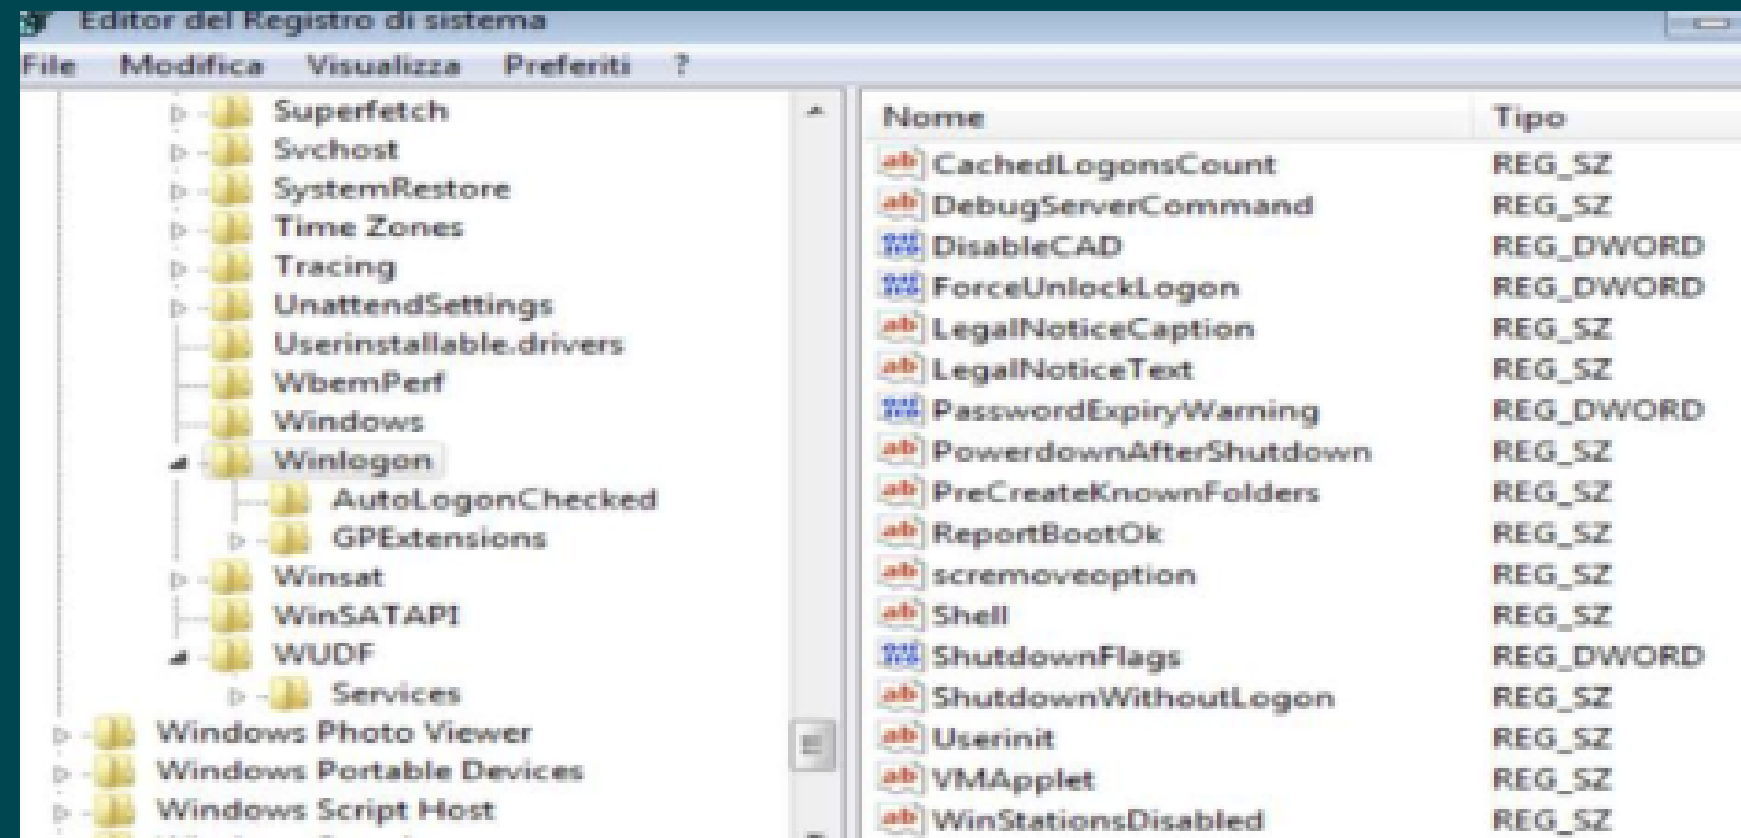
Editor del Registro di sistema

File Modifica Visualizza Preferiti ?

Superfetch
Svchost
SystemRestore
Time Zones
Tracing
UnattendSettings
Userinstallable.drivers
WbemPerf
Windows
Winlogon
AutoLogonChecked
GPExtensions
Winsat
WinSATAPI
WUDF
Services
Windows Photo Viewer
Windows Portable Devices
Windows Script Host

| Nome | Tipo |
|---|---|
| ab CachedLogonsCount | REG_SZ |
| ab DebugServerCommand | REG_SZ |
| DisableCAD | REG_DWORD |
| ForceUnlockLogon | REG_DWORD |
| ab LegalNoticeCaption | REG_SZ |
| ab LegalNoticeText | REG_SZ |
| PasswordExpiryWarning | REG_DWORD |
| ab PowerdownAfterShutdown | REG_SZ |
| ab PreCreateKnownFolders | REG_SZ |
| ab ReportBootOk | REG_SZ |
| ab scremoveoption | REG_SZ |
| ab Shell | REG_SZ |
| ShutdownFlags | REG_DWORD |
| ab ShutdownWithoutLogon | REG_SZ |
| ab Userinit | REG_SZ |
| ab VMApplet | REG_SZ |
| ab WinStationsDisabled | REG_SZ |